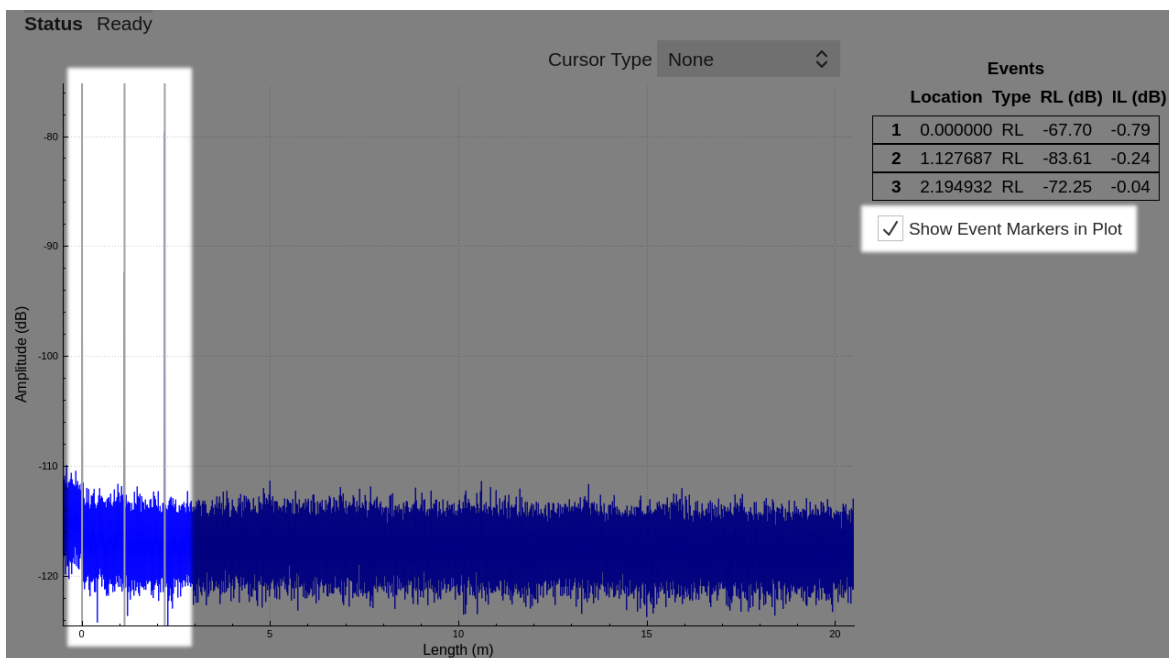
Status Ready

Cursor Type None

-80
-90
-100
-110
-120
Amplitude (dB)
0 5 10 15 20
Length (m)

Events

| | Location | Type | RL (dB) | IL (dB) |
|---|---|---|---|---|
| 1 | 0.000000 | RL | -67.70 | -0.79 |
| 2 | 1.127687 | RL | -83.61 | -0.24 |
| 3 | 2.194932 | RL | -72.25 | -0.04 |

✓ Show Event Markers in Plot